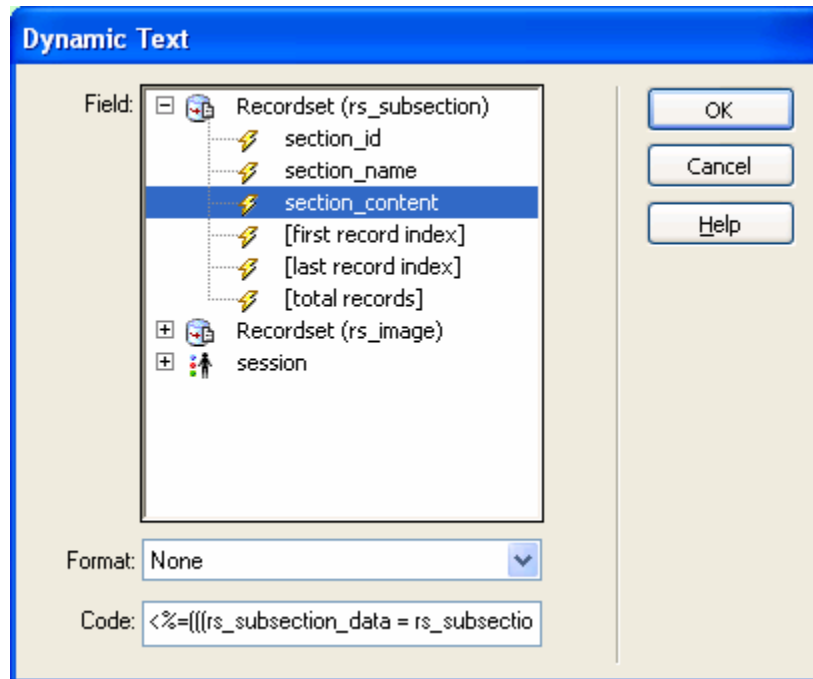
Dynamic Text

Field:

Recordset (rs_subsection)
section_id
section_name
section_content
[first record index]
[last record index]
[total records]
Recordset (rs_image)
session

OK
Cancel
Help

Format: None

Code: <%=(((rs_subsection_data = rs_subsectio